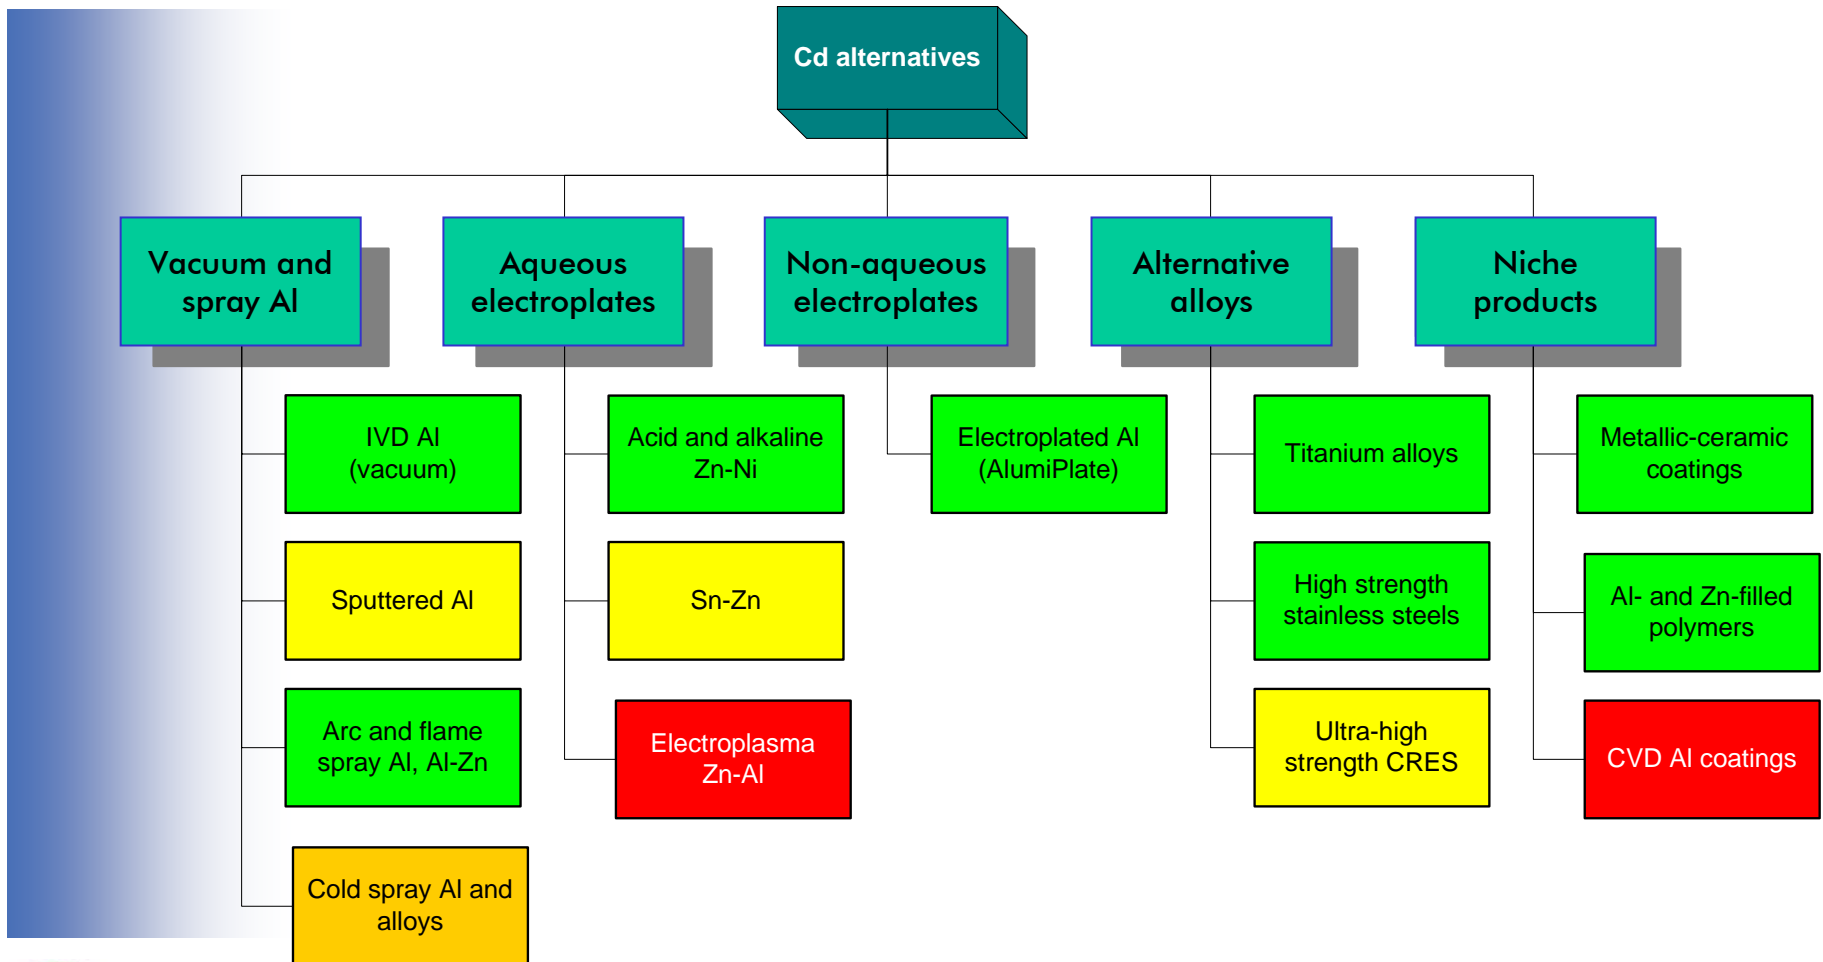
Cd alternatives

Vacuum and spray Al

IVD Al (vacuum)

Sputtered Al

Arc and flame spray Al, Al-Zn

Cold spray Al and alloys

Aqueous electroplates

Acid and alkaline Zn-Ni

Sn-Zn

Electroplasma Zn-Al

Non-aqueous electroplates

Electroplated Al (AlumiPlate)

Alternative alloys

Titanium alloys

High strength stainless steels

Ultra-high strength CRES

Niche products

Metallic-ceramic coatings

Al- and Zn-filled polymers

CVD Al coatings